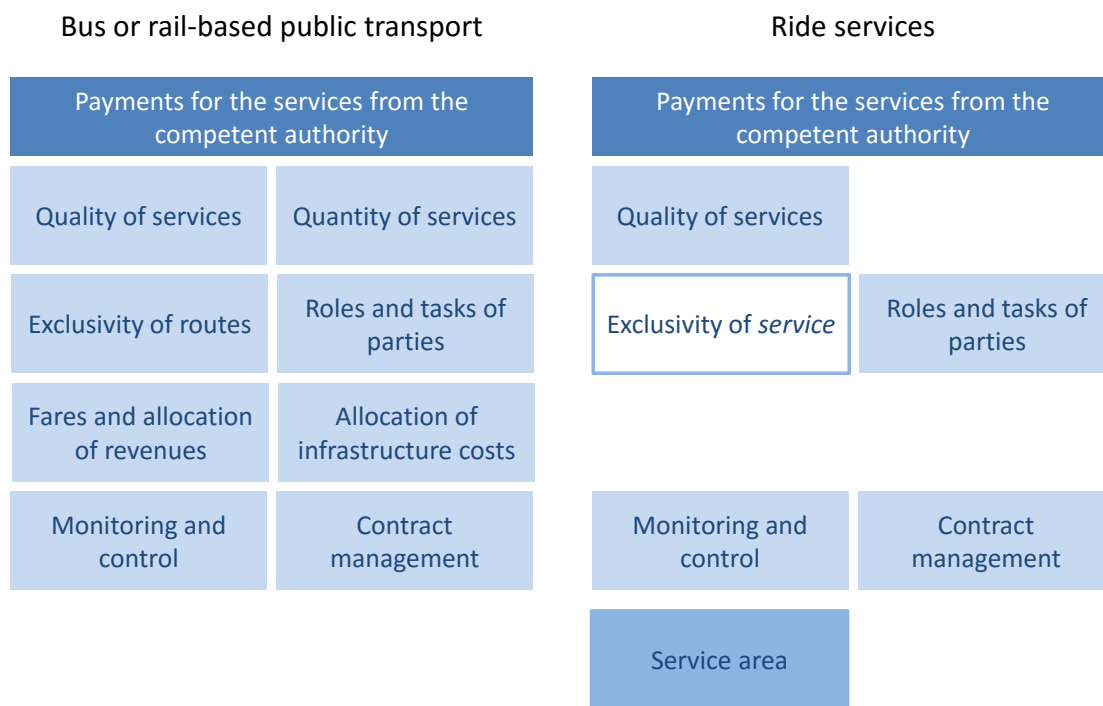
Bus or rail-based public transport

Payments for the services from the competent authority

Quality of services

Quantity of services

Exclusivity of routes

Roles and tasks of parties

Fares and allocation of revenues

Allocation of infrastructure costs

Monitoring and control

Contract management

Ride services

Payments for the services from the competent authority

Quality of services

Exclusivity of *service*

Roles and tasks of parties

Monitoring and control

Contract management

Service area